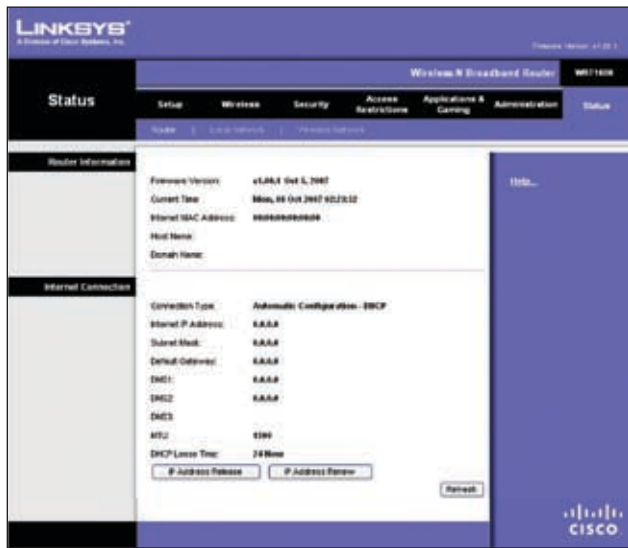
LINKSYS®
A Division of Cisco Systems, Inc.

Firmware Version: v1.00.1

Wireless-N Broadband Router WRT160N

Status

Setup | Wireless | Security | Access Restrictions | Applications & Gaming | Administration | Status

Router | Local Network | Wireless Network

Router Information

Firmware Version: v1.00.1 Oct 5, 2007
Current Time: Mon, 08 Oct 2007 02:23:32
Internet MAC Address: 00:00:00:00:00:00
Host Name:
Domain Name:

Internet Connection

Connection Type: Automatic Configuration - DHCP
Internet IP Address: 0.0.0.0
Subnet Mask: 0.0.0.0
Default Gateway: 0.0.0.0
DNS1: 0.0.0.0
DNS2: 0.0.0.0
DNS3:
MTU: 1500
DHCP Lease Time: 24 Hours

IP Address Release | IP Address Renew

Refresh

Help...

CISCO